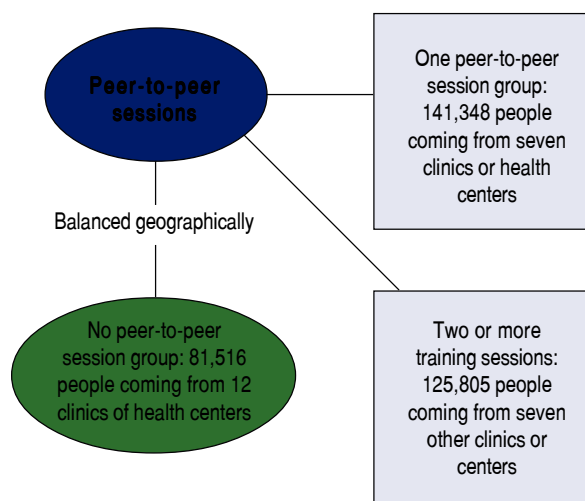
Peer-to-peer sessions

One peer-to-peer session group: 141,348 people coming from seven clinics or health centers

Balanced geographically

No peer-to-peer session group: 81,516 people coming from 12 clinics of health centers

Two or more training sessions: 125,805 people coming from seven other clinics or centers